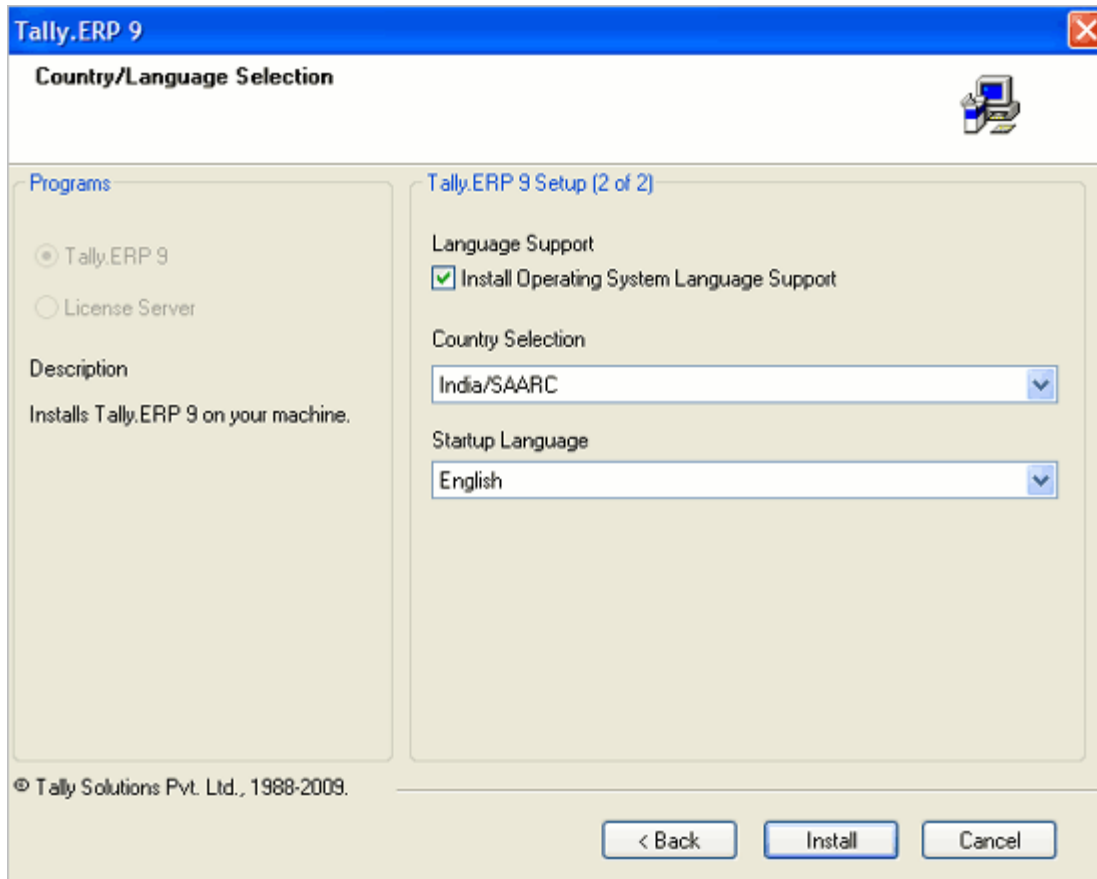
Tally.ERP 9

Country/Language Selection

Programs

Tally.ERP 9

License Server

Description

Installs Tally.ERP 9 on your machine.

Tally.ERP 9 Setup (2 of 2)

Language Support

Install Operating System Language Support

Country Selection

India/SAARC

Startup Language

English

© Tally Solutions Pvt. Ltd., 1988-2009.

< Back

Install

Cancel